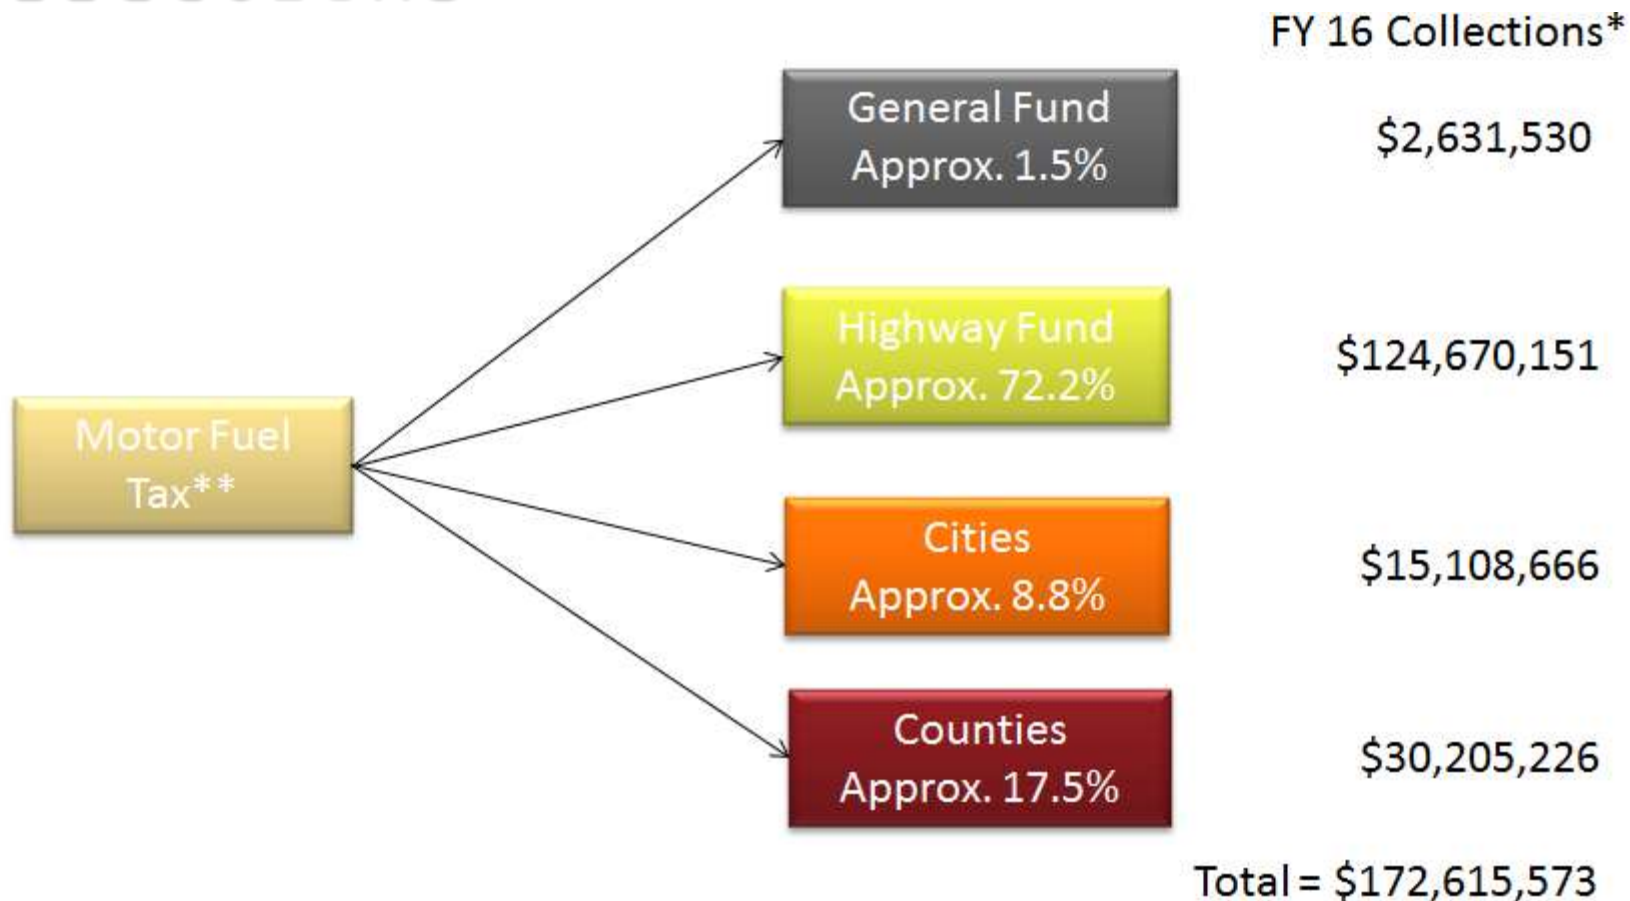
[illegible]

FY 16 Collections*

Motor Fuel Tax**

General Fund
Approx. 1.5%

$2,631,530

Highway Fund
Approx. 72.2%

$124,670,151

Cities
Approx. 8.8%

$15,108,666

Counties
Approx. 17.5%

$30,205,226

Total = $172,615,573